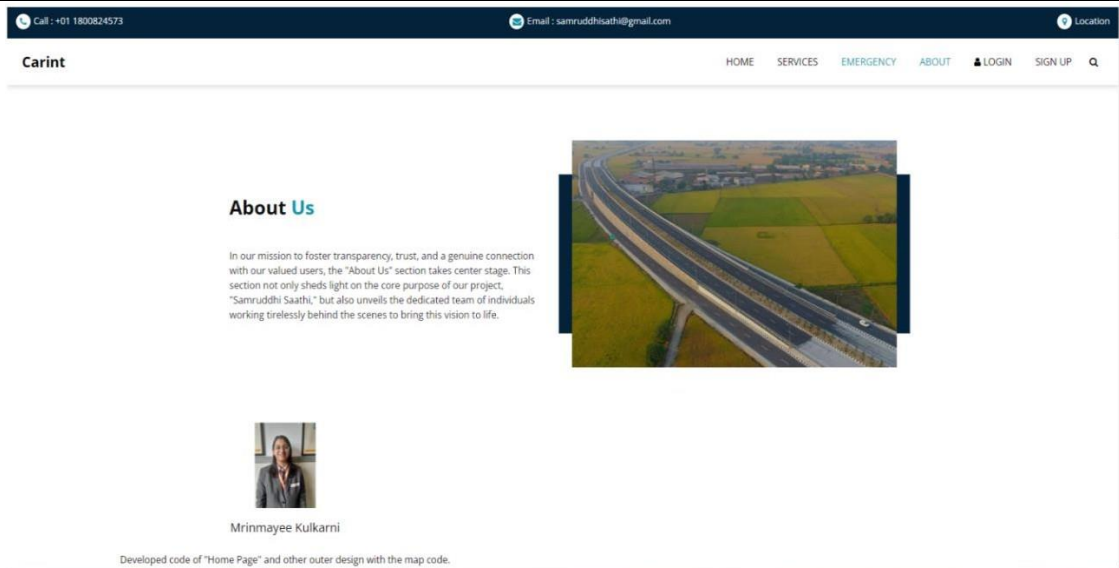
Call : +01 1800824573

Email : samruddhisathi@gmail.com

Location

Carint

HOME SERVICES EMERGENCY ABOUT LOGIN SIGN UP

About Us

In our mission to foster transparency, trust, and a genuine connection with our valued users, the "About Us" section takes center stage. This section not only sheds light on the core purpose of our project, "Samruddhi Saathi," but also unveils the dedicated team of individuals working tirelessly behind the scenes to bring this vision to life.

Mrinmayee Kulkarni

Developed code of "Home Page" and other outer design with the map code.